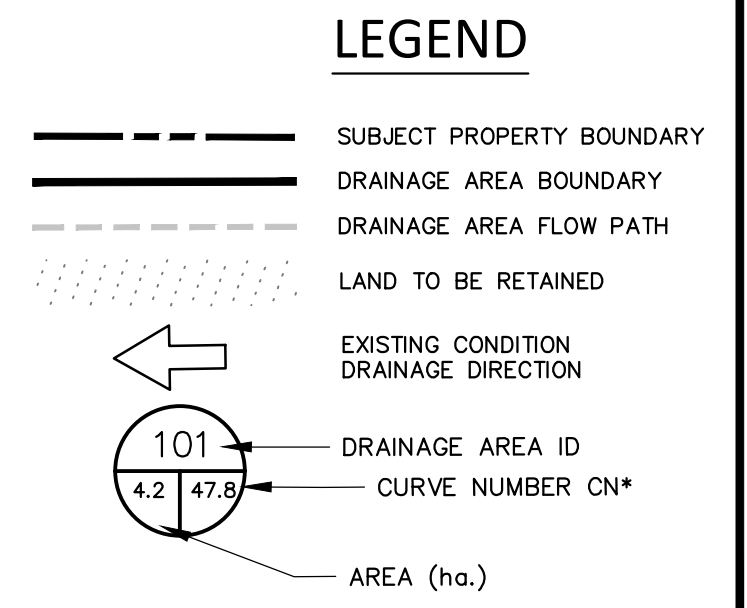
LEGEND

SUBJECT PROPERTY BOUNDARY

DRAINAGE AREA BOUNDARY

DRAINAGE AREA FLOW PATH

LAND TO BE RETAINED

EXISTING CONDITION DRAINAGE DIRECTION

101

4.2

47.8

DRAINAGE AREA ID

CURVE NUMBER CN*

AREA (ha.)